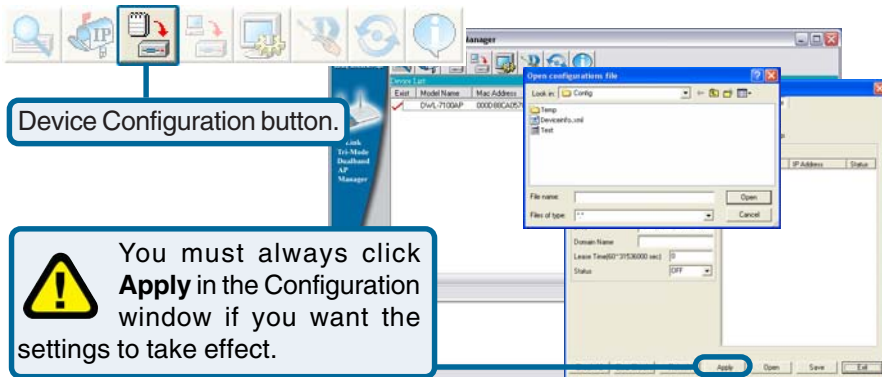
IP

Manager

Device List

| Exist | Model Name | Mac Address |
|---|---|---|
| ✓ | DWL-7100AP | 000D88CA057 |

Device Configuration button.

Link Tri-Mode Dualband AP Manager

Open configurations file

Look in: Config

Temp
Deviceinfo.xml
Test

File name:
Files of type: *.*

Open
Cancel

IP Address
Status

Domain Name
Lease Time(60~31536000 sec) 0
Status OFF

You must always click **Apply** in the Configuration window if you want the settings to take effect.

Apply
Open
Save
Exit